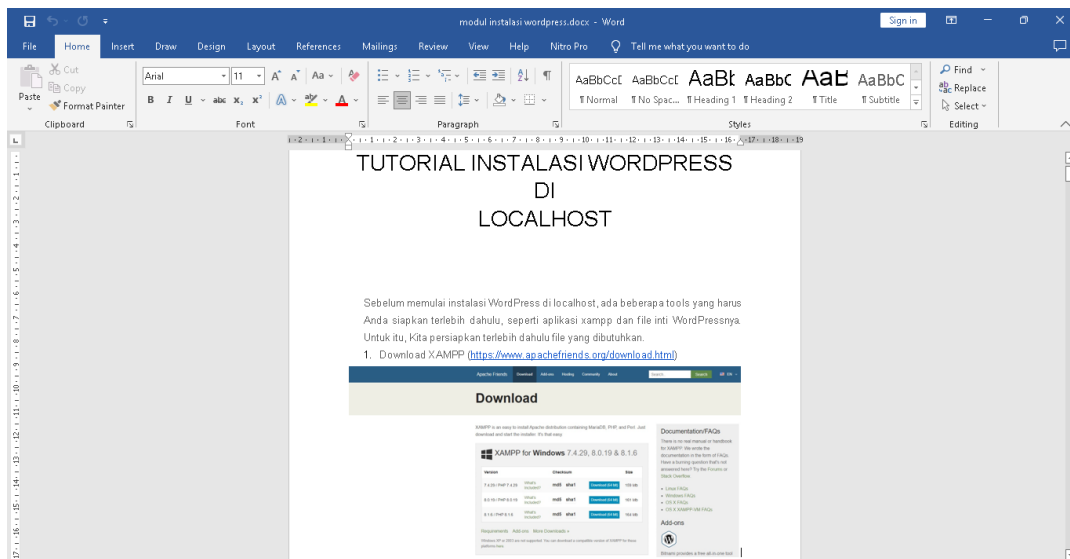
modul instalasi wordpress.docx - Word

Sign in

File Home Insert Draw Design Layout References Mailings Review View Help Nitro Pro Tell me what you want to do

Cut
Copy
Paste
Format Painter
Clipboard

Arial 11
B I U abc $x_2$ $x^2$
Font

Paragraph

AaBbCcI AaBbCcI AaBb AaBbC AaB AaBbC
¶ Normal ¶ No Spac... ¶ Heading 1 ¶ Heading 2 ¶ Title ¶ Subtitle
Styles

Find
Replace
Select
Editing

TUTORIAL INSTALASI WORDPRESS
DI
LOCALHOST

Sebelum memulai instalasi WordPress di localhost, ada beberapa tools yang harus Anda siapkan terlebih dahulu, seperti aplikasi xampp dan file inti WordPressnya. Untuk itu, Kita persiapkan terlebih dahulu file yang dibutuhkan.

1. Download XAMPP (https://www.apachefriends.org/download.html)

Apache Friends Download Add-ons Hosting Community About

Download

XAMPP is an easy to install Apache distribution containing MariaDB, PHP, and Perl. Just download and start the installer. It's that easy.

XAMPP for Windows 7.4.29, 8.0.19 & 8.1.6

| Version | | Checksum | | Size |
|---|---|---|---|---|
| 7.4.29 / PHP 7.4.29 | What's Included? | md5 sha1 | Download (64 bit) | 156 Mb |
| 8.0.19 / PHP 8.0.19 | What's Included? | md5 sha1 | Download (64 bit) | 161 Mb |
| 8.1.6 / PHP 8.1.6 | What's Included? | md5 sha1 | Download (64 bit) | 164 Mb |

Requirements Add-ons More Downloads »

Documentation/FAQs

Add-ons